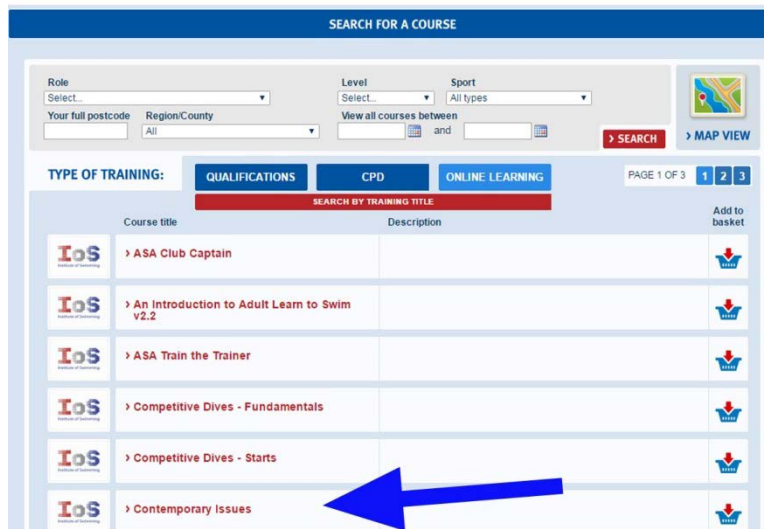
SEARCH FOR A COURSE

Role
Select...

Level
Select...

Sport
All types

Your full postcode

Region/County
All

View all courses between
and

> SEARCH

> MAP VIEW

TYPE OF TRAINING:

QUALIFICATIONS

CPD

ONLINE LEARNING

PAGE 1 OF 3 1 2 3

SEARCH BY TRAINING TITLE

| | Course title | Description | Add to basket |
|---|---|---|---|
| IoS | > ASA Club Captain | | |
| IoS | > An Introduction to Adult Learn to Swim v2.2 | | |
| IoS | > ASA Train the Trainer | | |
| IoS | > Competitive Dives - Fundamentals | | |
| IoS | > Competitive Dives - Starts | | |
| IoS | > Contemporary Issues | | |